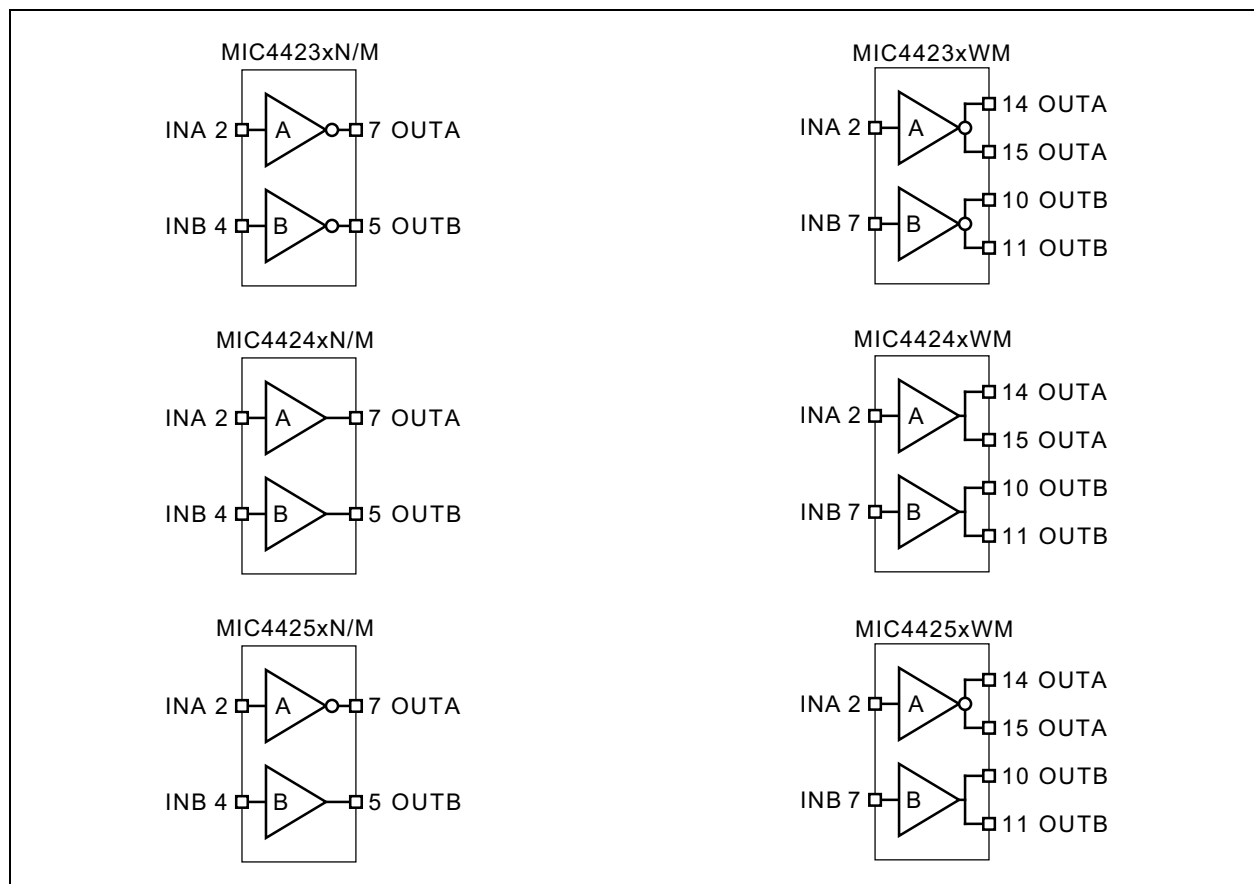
MIC4423xN/M

INA 2

A

7 OUTA

INB 4

B

5 OUTB

MIC4423xWM

INA 2

A

14 OUTA

15 OUTA

INB 7

B

10 OUTB

11 OUTB

MIC4424xN/M

INA 2

A

7 OUTA

INB 4

B

5 OUTB

MIC4424xWM

INA 2

A

14 OUTA

15 OUTA

INB 7

B

10 OUTB

11 OUTB

MIC4425xN/M

INA 2

A

7 OUTA

INB 4

B

5 OUTB

MIC4425xWM

INA 2

A

14 OUTA

15 OUTA

INB 7

B

10 OUTB

11 OUTB